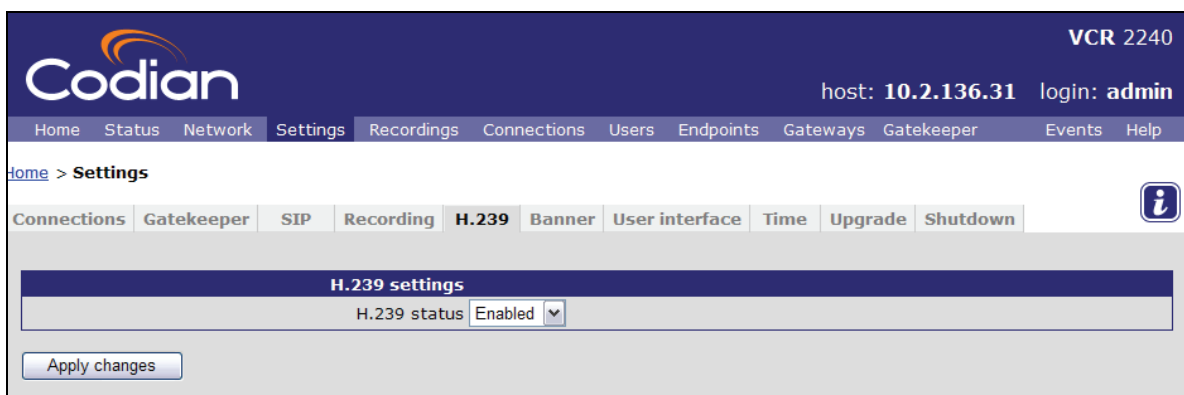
Codian

VCR 2240

host: 10.2.136.31 login: admin

Home Status Network Settings Recordings Connections Users Endpoints Gateways Gatekeeper Events Help

Home > Settings

Connections Gatekeeper SIP Recording H.239 Banner User interface Time Upgrade Shutdown

i

H.239 settings

H.239 status Enabled

Apply changes